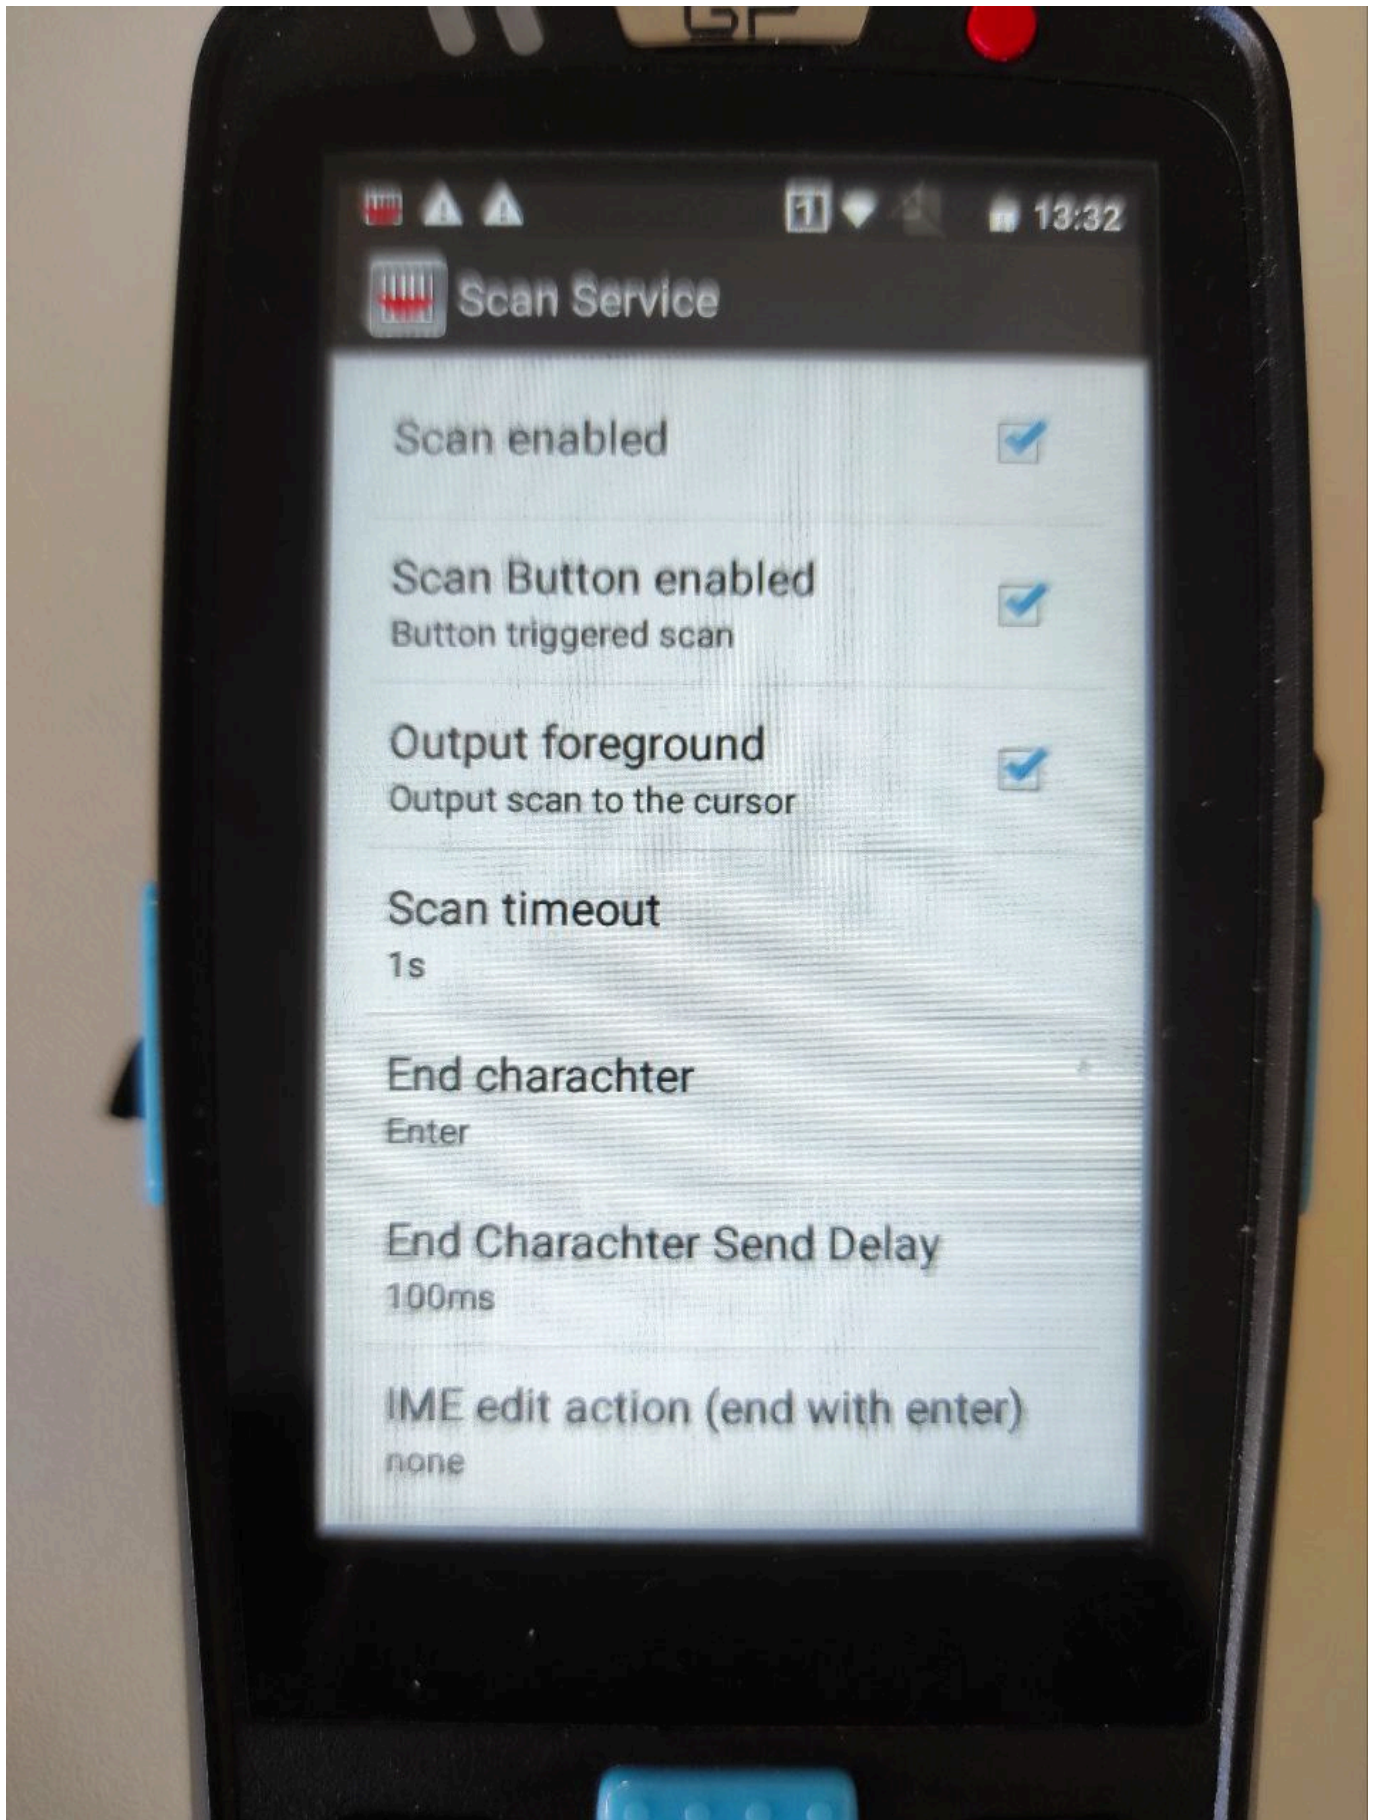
13:32

Scan Service

Scan enabled

Scan Button enabled
Button triggered scan

Output foreground
Output scan to the cursor

Scan timeout
1s

End charachter
Enter

End Charachter Send Delay
100ms

IME edit action (end with enter)
none